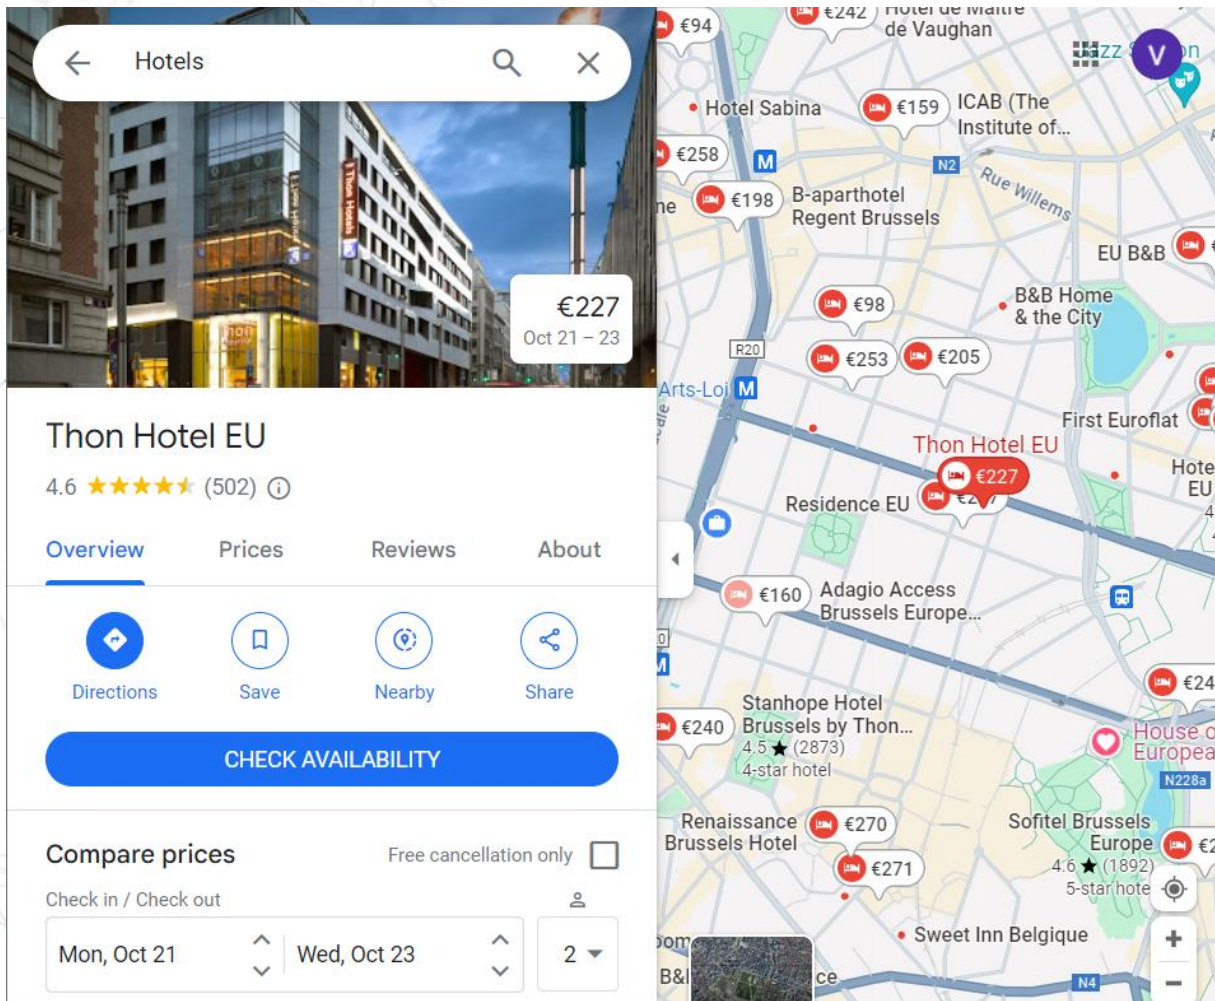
Hotels

€227
Oct 21 – 23

Thon Hotel EU
4.6 ★★★★★ (502)

Overview
Prices
Reviews
About

Directions
Save
Nearby
Share

CHECK AVAILABILITY

Compare prices
Free cancellation only
Check in / Check out
Mon, Oct 21
Wed, Oct 23
2

€94
€242
Hotel de Maitre de Vaughan
V
Hotel Sabina
€159
ICAB (The Institute of...
€258
M
N2
Rue Willems
€198
B-aparthotel Regent Brussels
EU B&B
€98
B&B Home & the City
R20
€253
€205
Arts-Loi
M
First Euroflat
Thon Hotel EU
€227
Hote EU
Residence EU
€160
Adagio Access Brussels Europe...
€24
€240
Stanhope Hotel Brussels by Thon...
4.5 ★ (2873)
4-star hotel
House of European
N228a
Renaissance Brussels Hotel
€270
€271
Sofitel Brussels Europe
4.6 ★ (1892)
5-star hotel
Sweet Inn Belgique
B&
N4